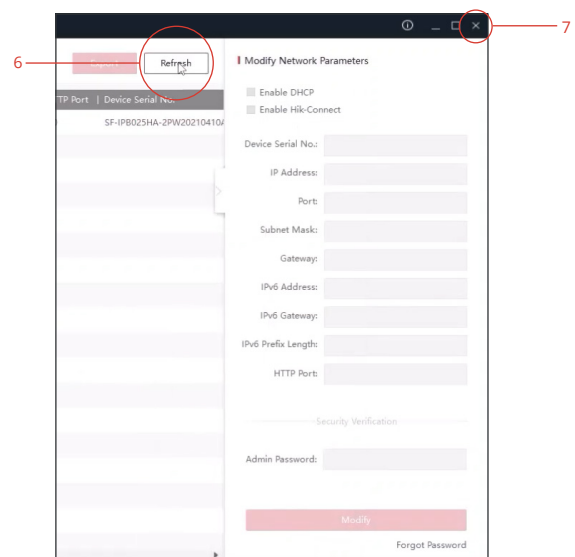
7

6

Export

Refresh

TP Port | Device Serial No.

SF-IPB025HA-2PW20210410A

Modify Network Parameters

Enable DHCP

Enable Hik-Connect

Device Serial No.:

IP Address:

Port:

Subnet Mask:

Gateway:

IPv6 Address:

IPv6 Gateway:

IPv6 Prefix Length:

HTTP Port:

Security Verification

Admin Password:

Modify

Forgot Password